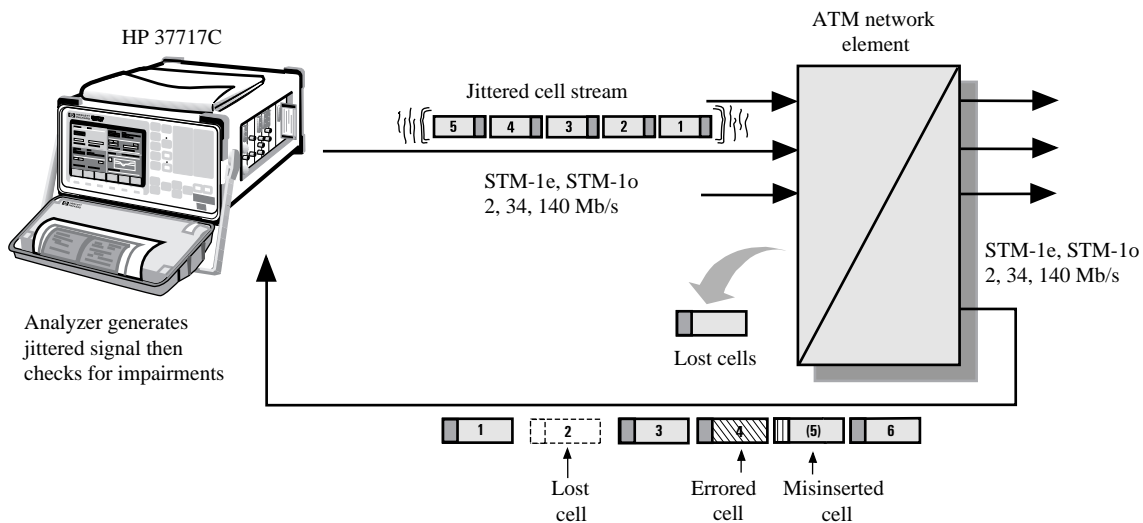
HP 37717C

ATM network element

Jittered cell stream

5 4 3 2 1

STM-1e, STM-1o
2, 34, 140 Mb/s

STM-1e, STM-1o
2, 34, 140 Mb/s

Lost cells

Analyzer generates jittered signal then checks for impairments

1 2 3 4 (5) 6

Lost cell

Errored cell

Misinserted cell